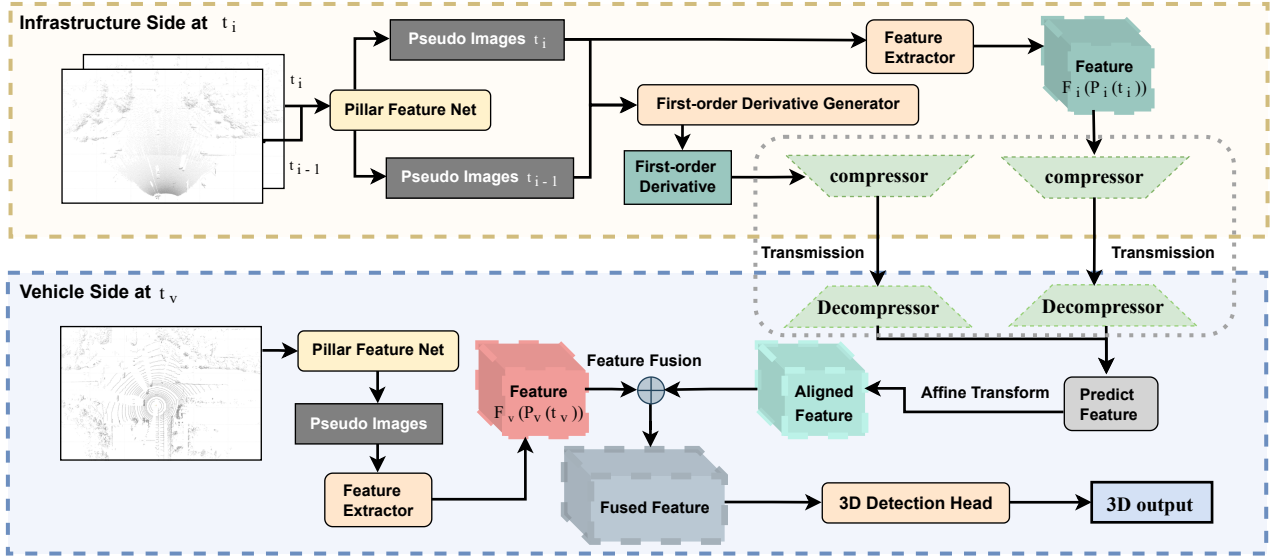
Infrastructure Side at $t_i$

$t_i$

$t_{i-1}$

Pillar Feature Net

Pseudo Images $t_i$

Pseudo Images $t_{i-1}$

Feature Extractor

Feature $F_i(P_i(t_i))$

First-order Derivative Generator

First-order Derivative

compressor

compressor

Transmission

Transmission

Vehicle Side at $t_v$

Decompressor

Decompressor

Pillar Feature Net

Pseudo Images

Feature Extractor

Feature $F_v(P_v(t_v))$

Feature Fusion

Aligned Feature

Affine Transform

Predict Feature

Fused Feature

3D Detection Head

3D output